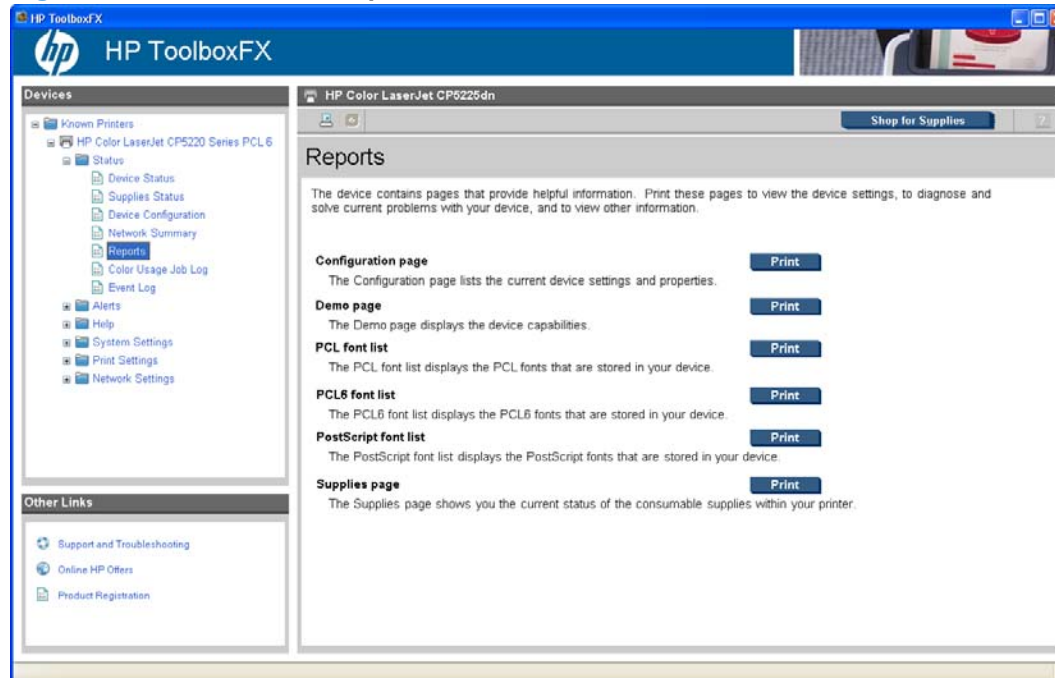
HP ToolboxFX

hp HP ToolboxFX

Devices

Known Printers
HP Color LaserJet CP5220 Series PCL 6
Status
Device Status
Supplies Status
Device Configuration
Network Summary
Reports
Color Usage Job Log
Event Log
Alerts
Help
System Settings
Print Settings
Network Settings

Other Links

Support and Troubleshooting
Online HP Offers
Product Registration

HP Color LaserJet CP5225dn

Shop for Supplies

Reports

The device contains pages that provide helpful information. Print these pages to view the device settings, to diagnose and solve current problems with your device, and to view other information.

Configuration page
The Configuration page lists the current device settings and properties.
Print

Demo page
The Demo page displays the device capabilities.
Print

PCL font list
The PCL font list displays the PCL fonts that are stored in your device.
Print

PCL6 font list
The PCL6 font list displays the PCL6 fonts that are stored in your device.
Print

PostScript font list
The PostScript font list displays the PostScript fonts that are stored in your device.
Print

Supplies page
The Supplies page shows you the current status of the consumable supplies within your printer.
Print